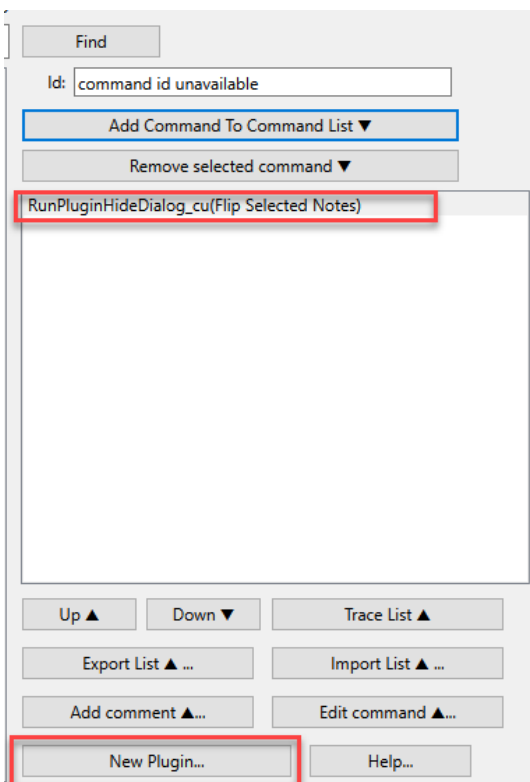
Find

Id: command id unavailable

Add Command To Command List ▼

Remove selected command ▼

RunPluginHideDialog_cu(Flip Selected Notes)

Up ▲

Down ▼

Trace List ▲

Export List ▲ ...

Import List ▲ ...

Add comment ▲...

Edit command ▲...

New Plugin...

Help...